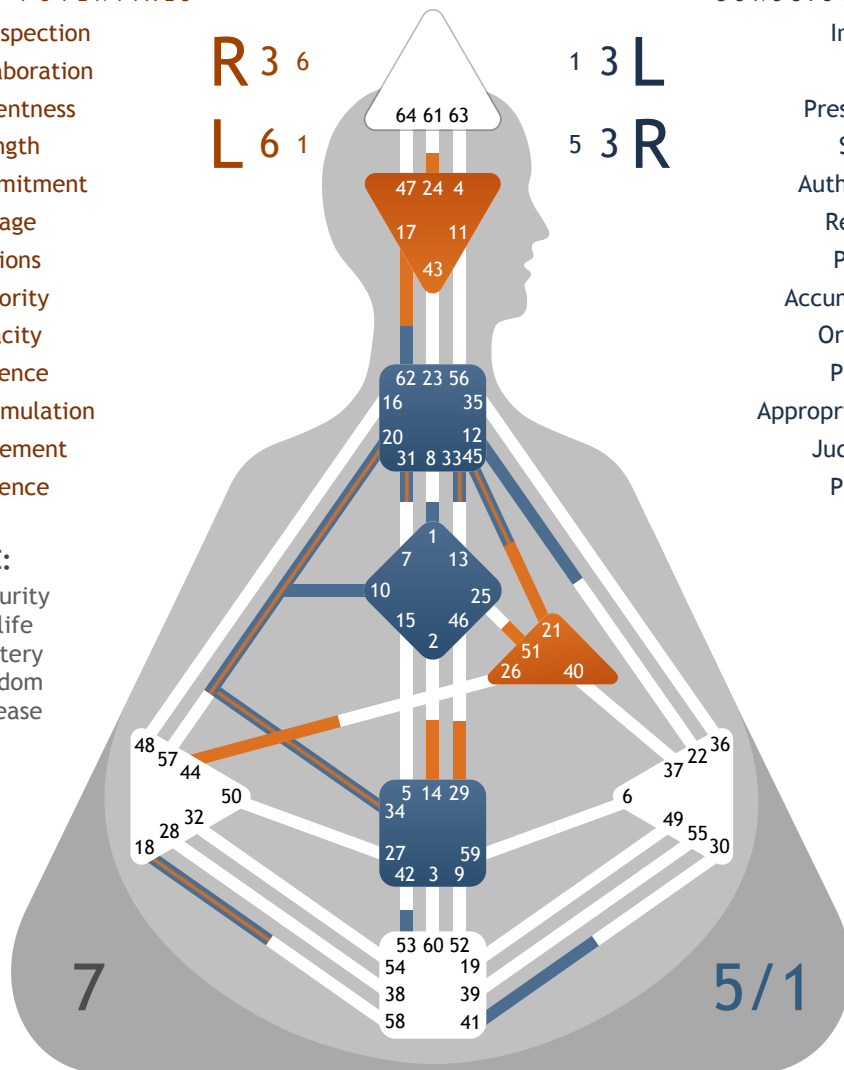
spection
aboration
entness
ngth
mitment
age
ions
ority
acity
ence
mulation
ement
ence

:
urity
life
tery
dom
ease

R 3 6
L 6 1

1 3 L
5 3 R

In
Pres
S
Auth
Re
P
Accun
Or
P
Appropr
Jud
P

64 61 63
47 24 4
17 11
43
62 23 56
16 35
20 12
31 8 33 45
1
7 13
10 25
15 46
2
21
51
26 40
48
57
44
50
32
28
18
5 14 29
34
27 59
42 3 9
6
36
22
37
49
55
30
53 60 52
54 19
38 39
58 41

7

5/1